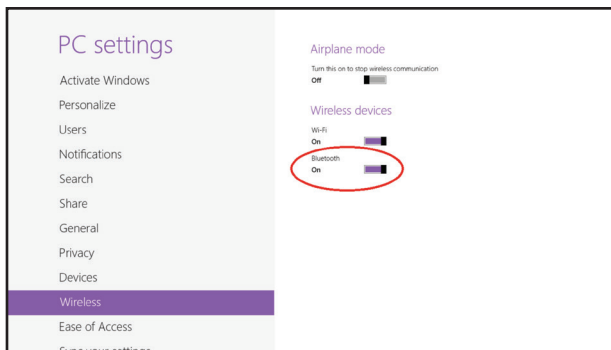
PC settings
Activate Windows
Personalize
Users
Notifications
Search
Share
General
Privacy
Devices
Wireless
Ease of Access
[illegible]

Airplane mode
Turn this on to stop wireless communication
Off

Wireless devices
Wi-Fi
On
Bluetooth
On